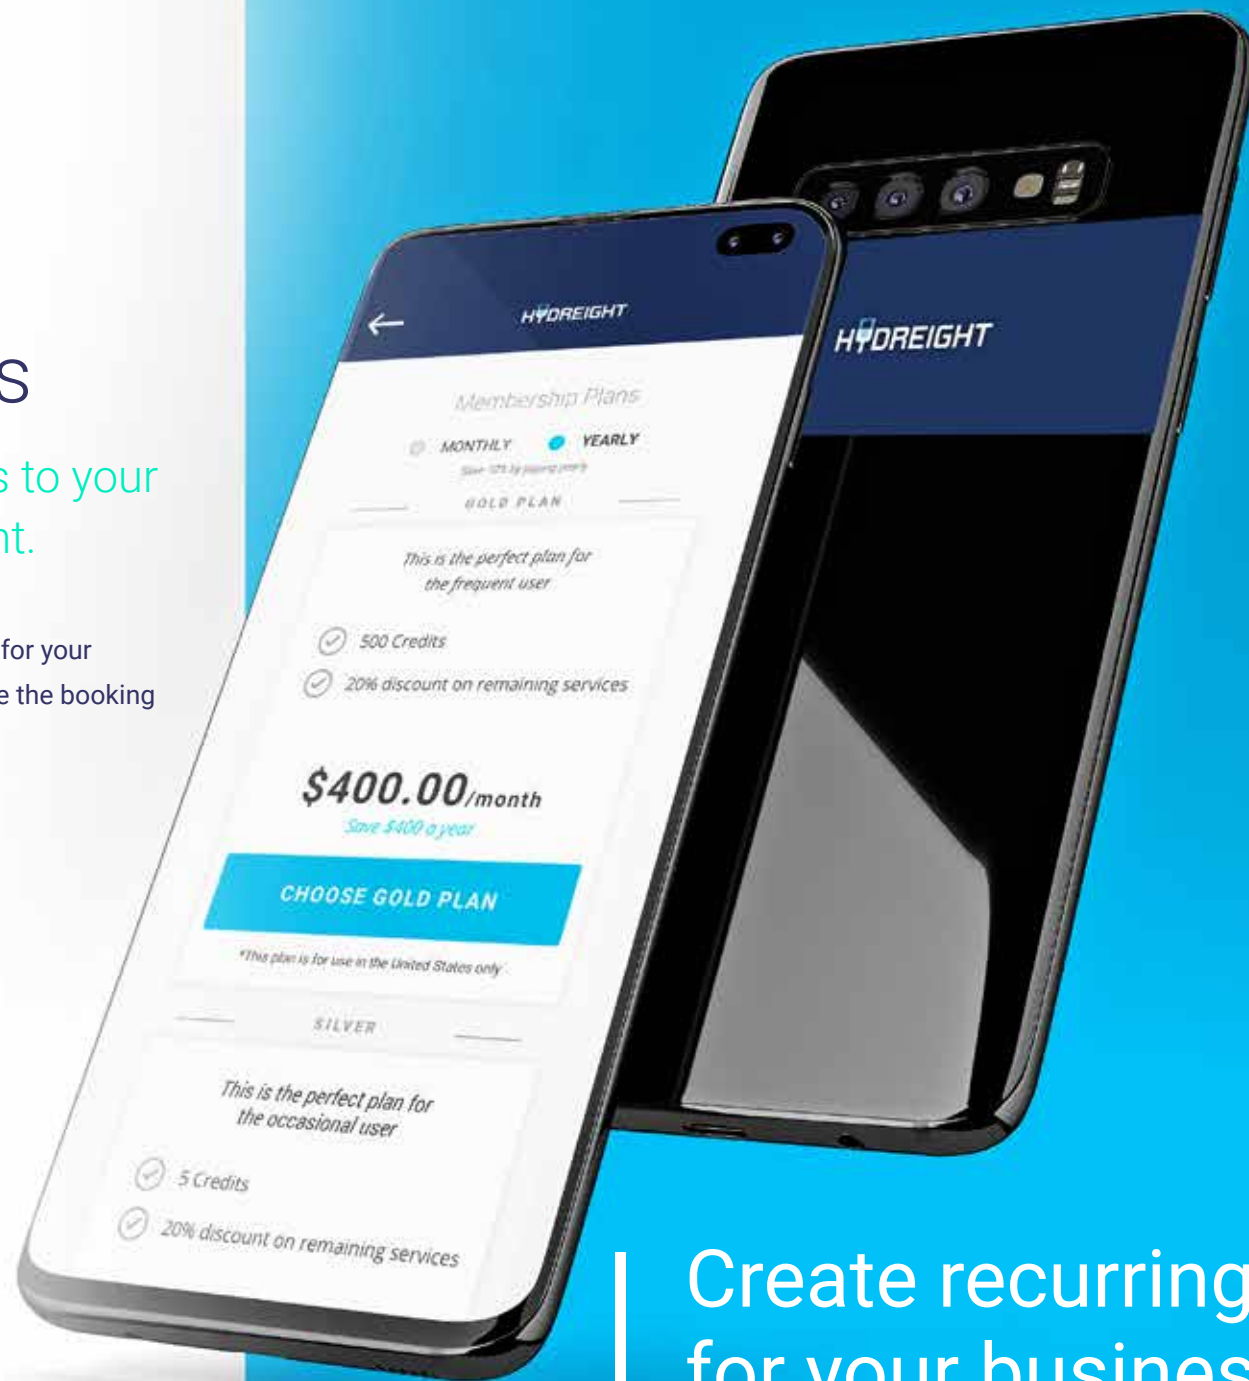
S

s to your
nt.

for your
e the booking

HYDREIGHT

Membership Plans

MONTHLY YEARLY

Save 10% by paying yearly

GOLD PLAN

This is the perfect plan for the frequent user

500 Credits

20% discount on remaining services

$400.00/month

Save $400 a year

CHOOSE GOLD PLAN

*This plan is for use in the United States only

SILVER

This is the perfect plan for the occasional user

5 Credits

20% discount on remaining services

HYDREIGHT

Create recurring
for your busines